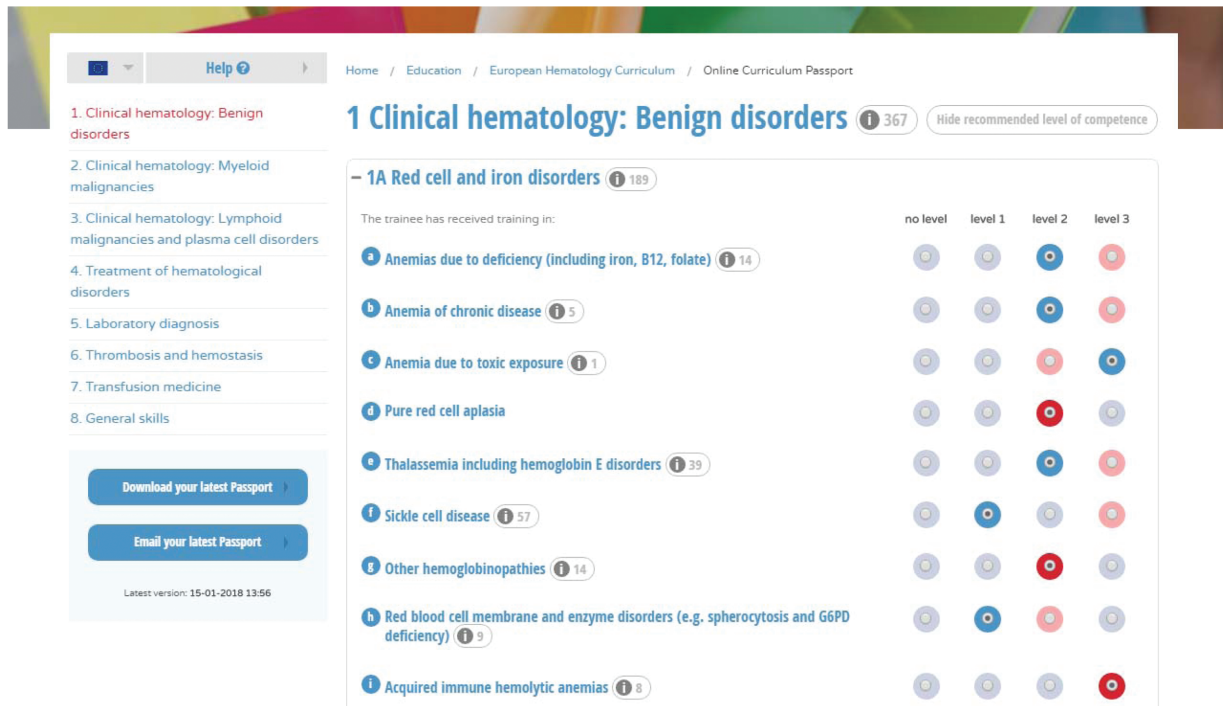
Help

1. Clinical hematology: Benign disorders
2. Clinical hematology: Myeloid malignancies
3. Clinical hematology: Lymphoid malignancies and plasma cell disorders
4. Treatment of hematological disorders
5. Laboratory diagnosis
6. Thrombosis and hemostasis
7. Transfusion medicine
8. General skills

Download your latest Passport

Email your latest Passport

Latest version: 15-01-2018 13:56

Home / Education / European Hematology Curriculum / Online Curriculum Passport

1 Clinical hematology: Benign disorders 367 Hide recommended level of competence

− 1A Red cell and iron disorders 189

The trainee has received training in:

| | no level | level 1 | level 2 | level 3 |
|---|---|---|---|---|
| a Anemias due to deficiency (including iron, B12, folate) 14 | | | | |
| b Anemia of chronic disease 5 | | | | |
| c Anemia due to toxic exposure 1 | | | | |
| d Pure red cell aplasia | | | | |
| e Thalassemia including hemoglobin E disorders 39 | | | | |
| f Sickle cell disease 57 | | | | |
| g Other hemoglobinopathies 14 | | | | |
| h Red blood cell membrane and enzyme disorders (e.g. spherocytosis and G6PD deficiency) 9 | | | | |
| i Acquired immune hemolytic anemias 8 | | | | |